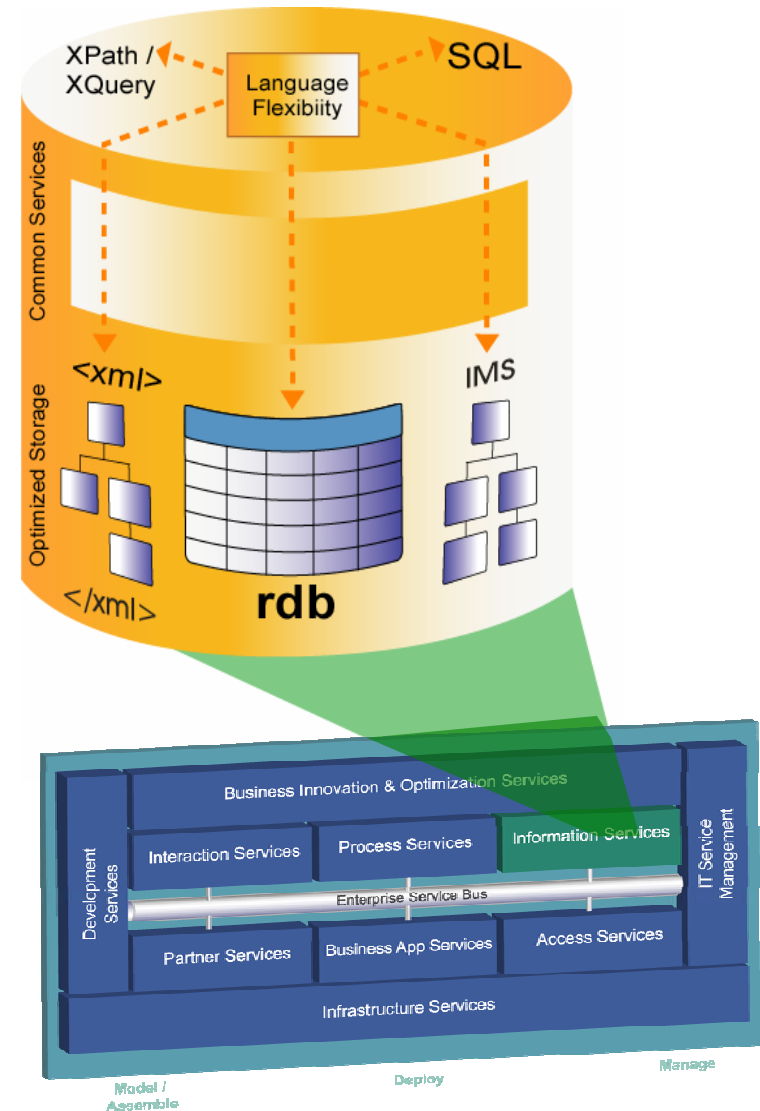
XPath / XQuery

Language Flexibiity

SQL

Common Services

Optimized Storage

<xml>

</xml>

rdb

IMS

Business Innovation & Optimization Services

Development Services

Interaction Services

Process Services

Information Services

IT Service Management

Enterprise Service Bus

Partner Services

Business App Services

Access Services

Infrastructure Services

Model / Assemble

Deploy

Manage